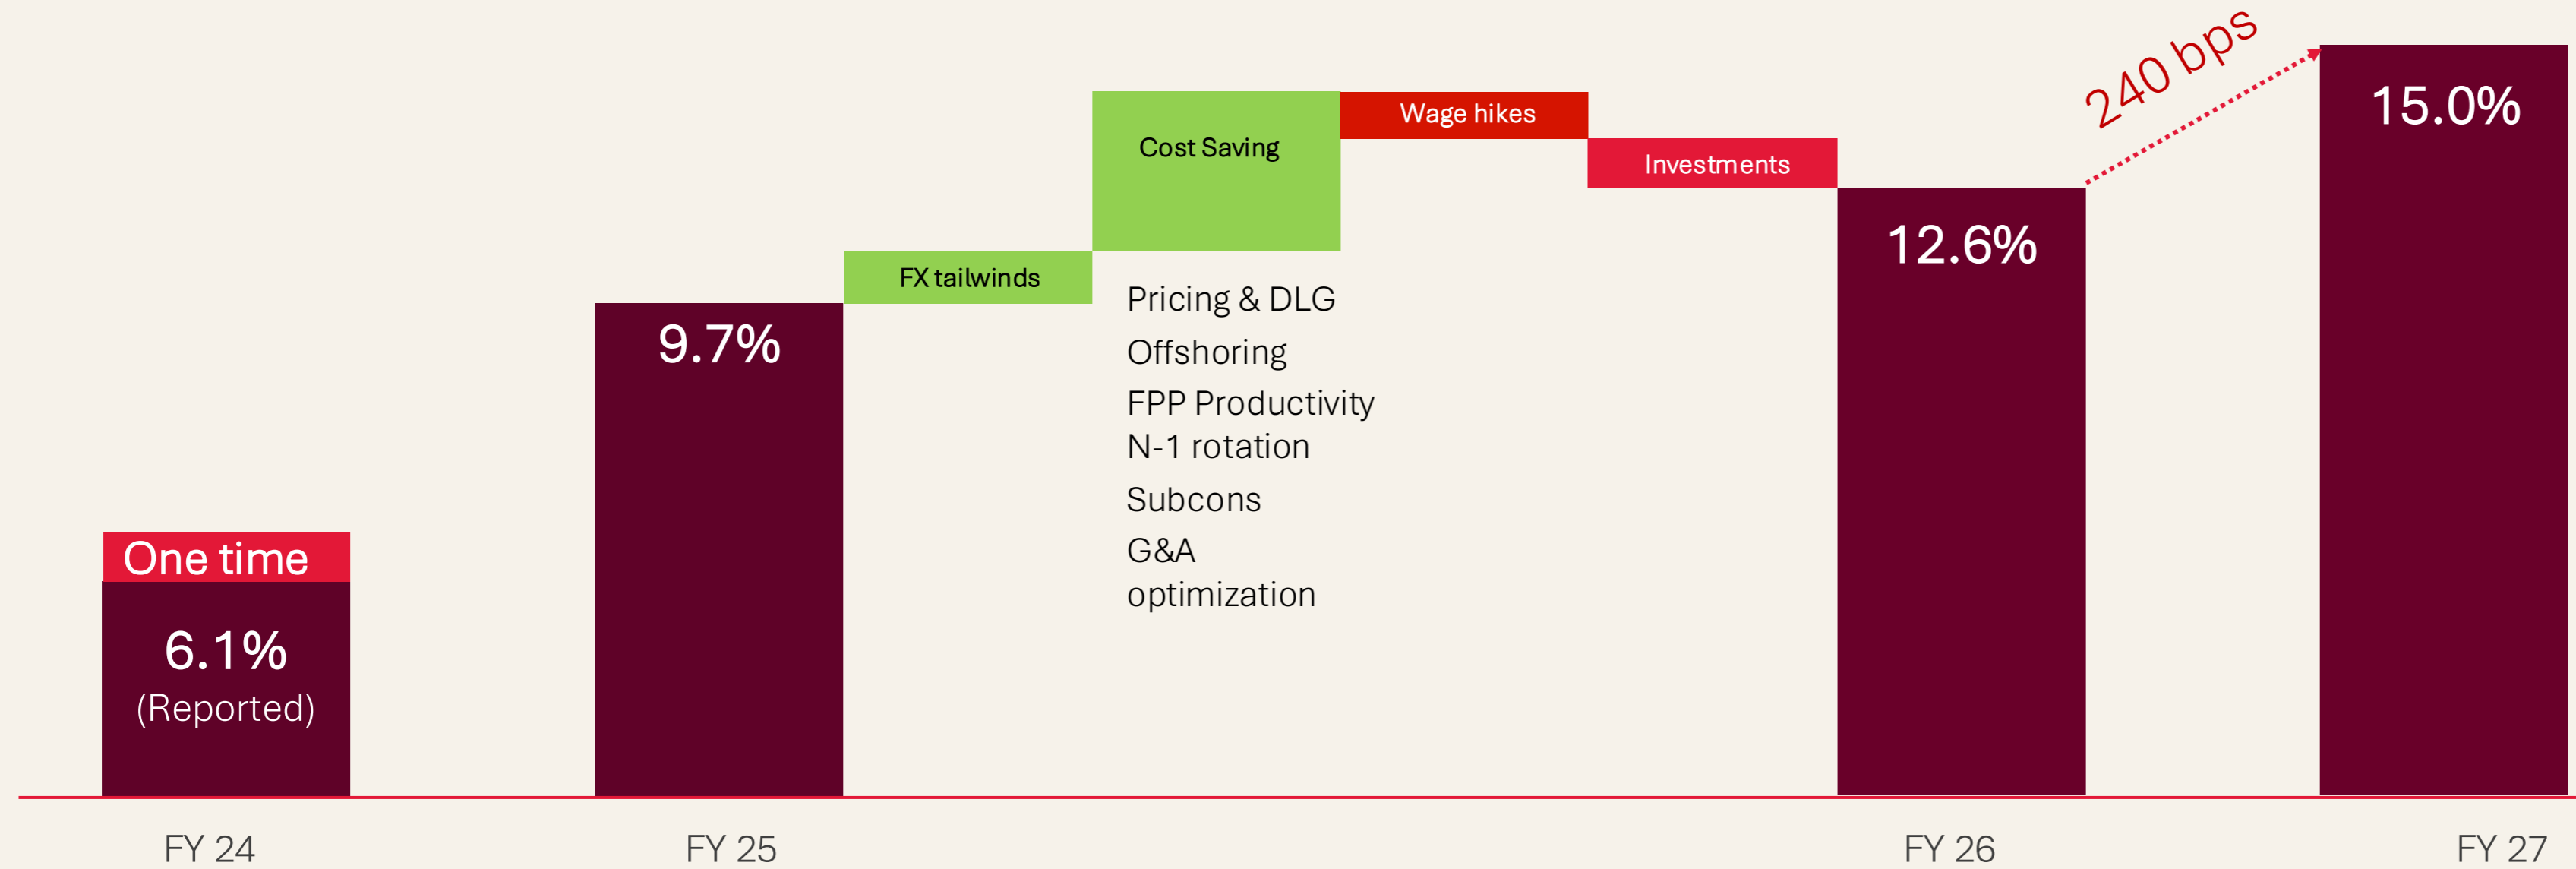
240 bps

15.0%

Cost Saving

Wage hikes

Investments

12.6%

FX tailwinds

Pricing & DLG
Offshoring
FPP Productivity
N-1 rotation
Subcons
G&A optimization

9.7%

One time

6.1%
(Reported)

FY 24

FY 25

FY 26

FY 27